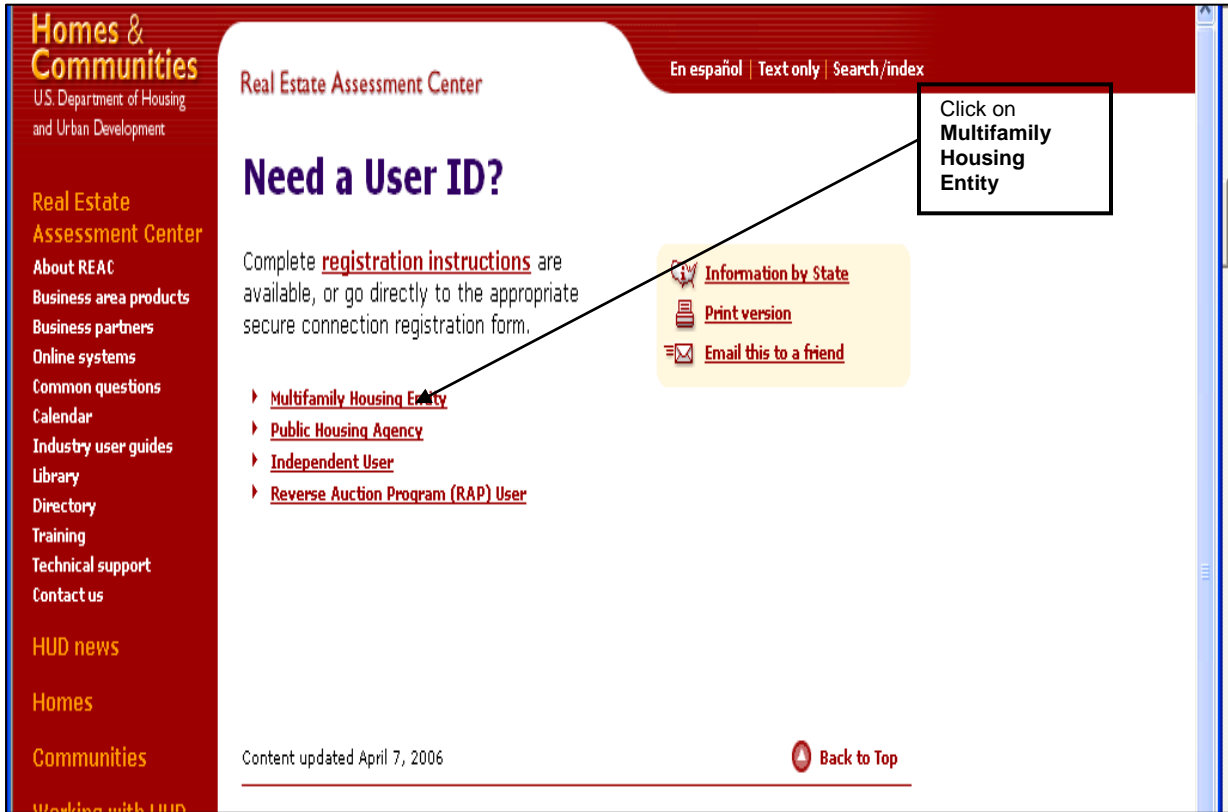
Homes & Communities
U.S. Department of Housing and Urban Development

Real Estate Assessment Center

En español | Text only | Search/index

Click on **Multifamily Housing Entity**

Real Estate Assessment Center
About REAC
Business area products
Business partners
Online systems
Common questions
Calendar
Industry user guides
Library
Directory
Training
Technical support
Contact us

HUD news

Homes

Communities

Working with HUD

Need a User ID?

Complete registration instructions are available, or go directly to the appropriate secure connection registration form.

Information by State
Print version
Email this to a friend

Multifamily Housing Entity
Public Housing Agency
Independent User
Reverse Auction Program (RAP) User

Content updated April 7, 2006

Back to Top